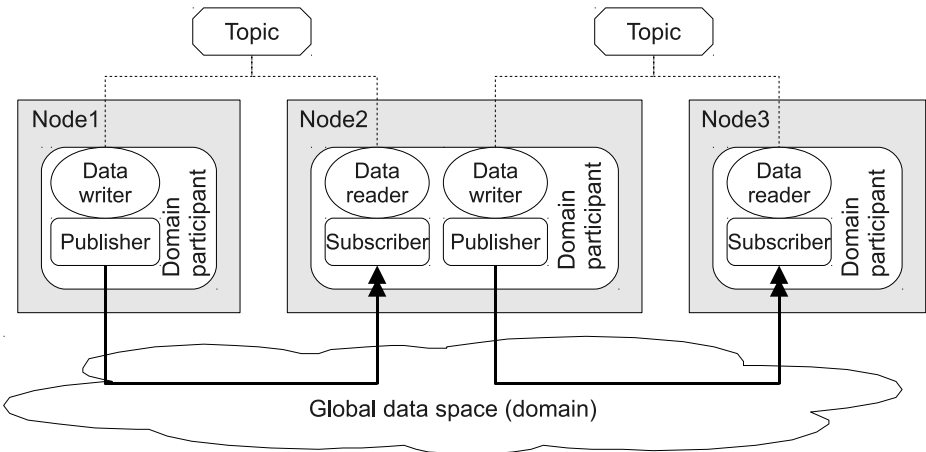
Topic

Topic

Node1

Data writer

Publisher

Domain participant

Node2

Data reader

Data writer

Subscriber

Publisher

Domain participant

Node3

Data reader

Subscriber

Domain participant

Global data space (domain)